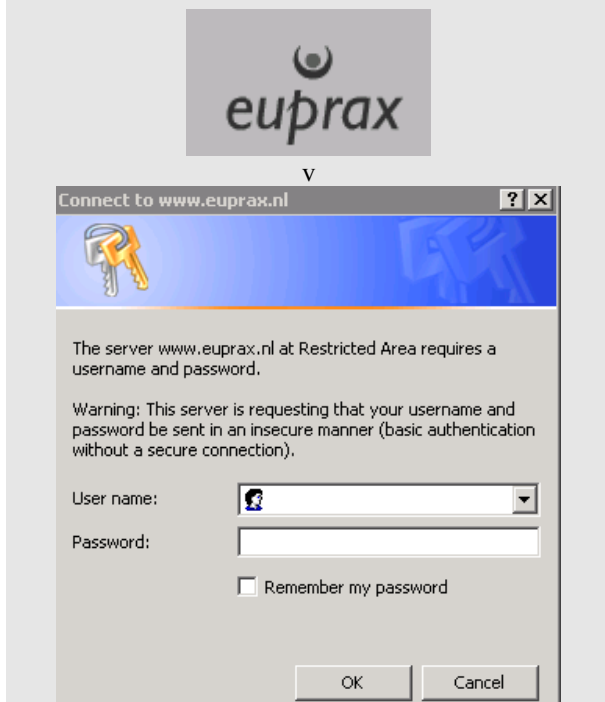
euprax

V

Connect to www.euprax.nl

?

The server www.euprax.nl at Restricted Area requires a username and password.

Warning: This server is requesting that your username and password be sent in an insecure manner (basic authentication without a secure connection).

User name:

Password:

Remember my password

OK

Cancel